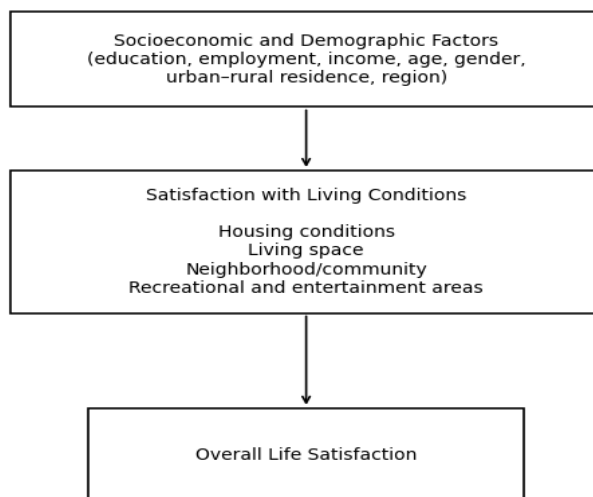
Socioeconomic and Demographic Factors
(education, employment, income, age, gender, urban–rural residence, region)

Satisfaction with Living Conditions

Housing conditions
Living space
Neighborhood/community
Recreational and entertainment areas

Overall Life Satisfaction